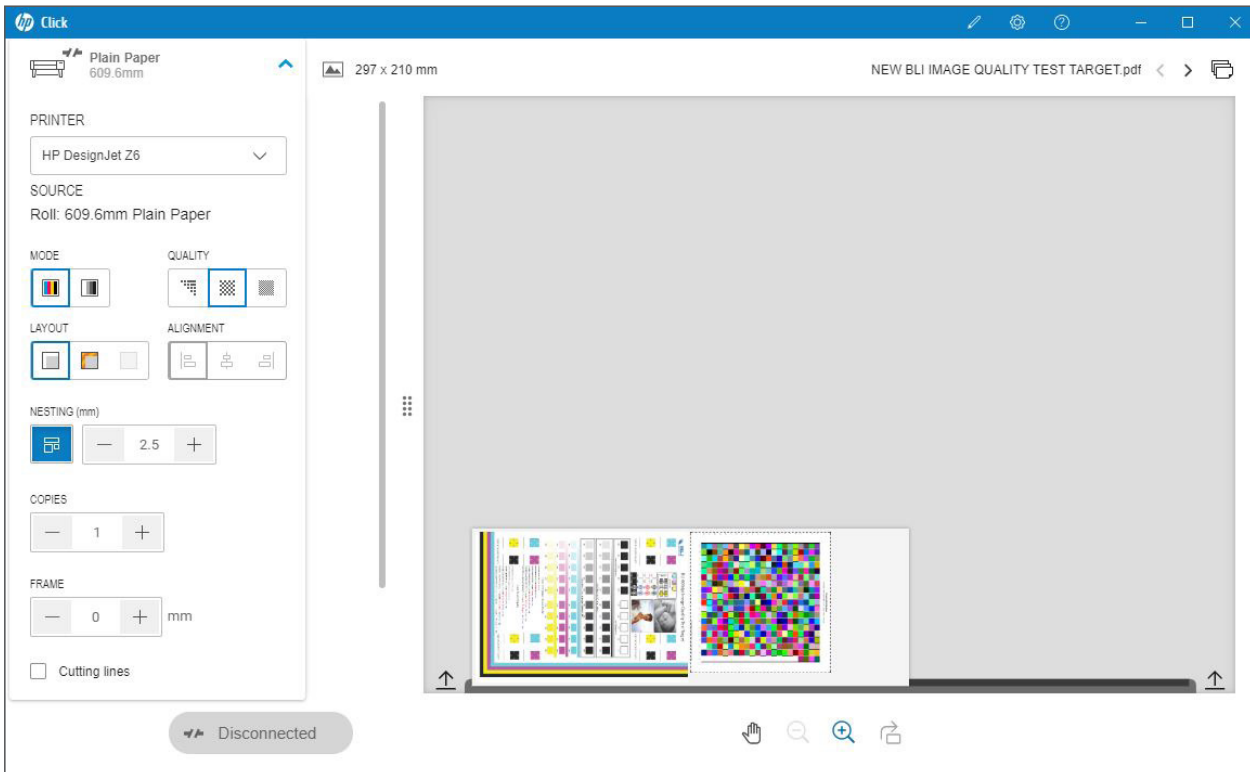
Click

Plain Paper
609.6mm

297 x 210 mm

NEW BLI IMAGE QUALITY TEST TARGET.pdf

PRINTER

HP DesignJet Z6

SOURCE

Roll: 609.6mm Plain Paper

MODE

QUALITY

LAYOUT

ALIGNMENT

NESTING (mm)

2.5

COPIES

1

FRAME

0

mm

Cutting lines

Disconnected